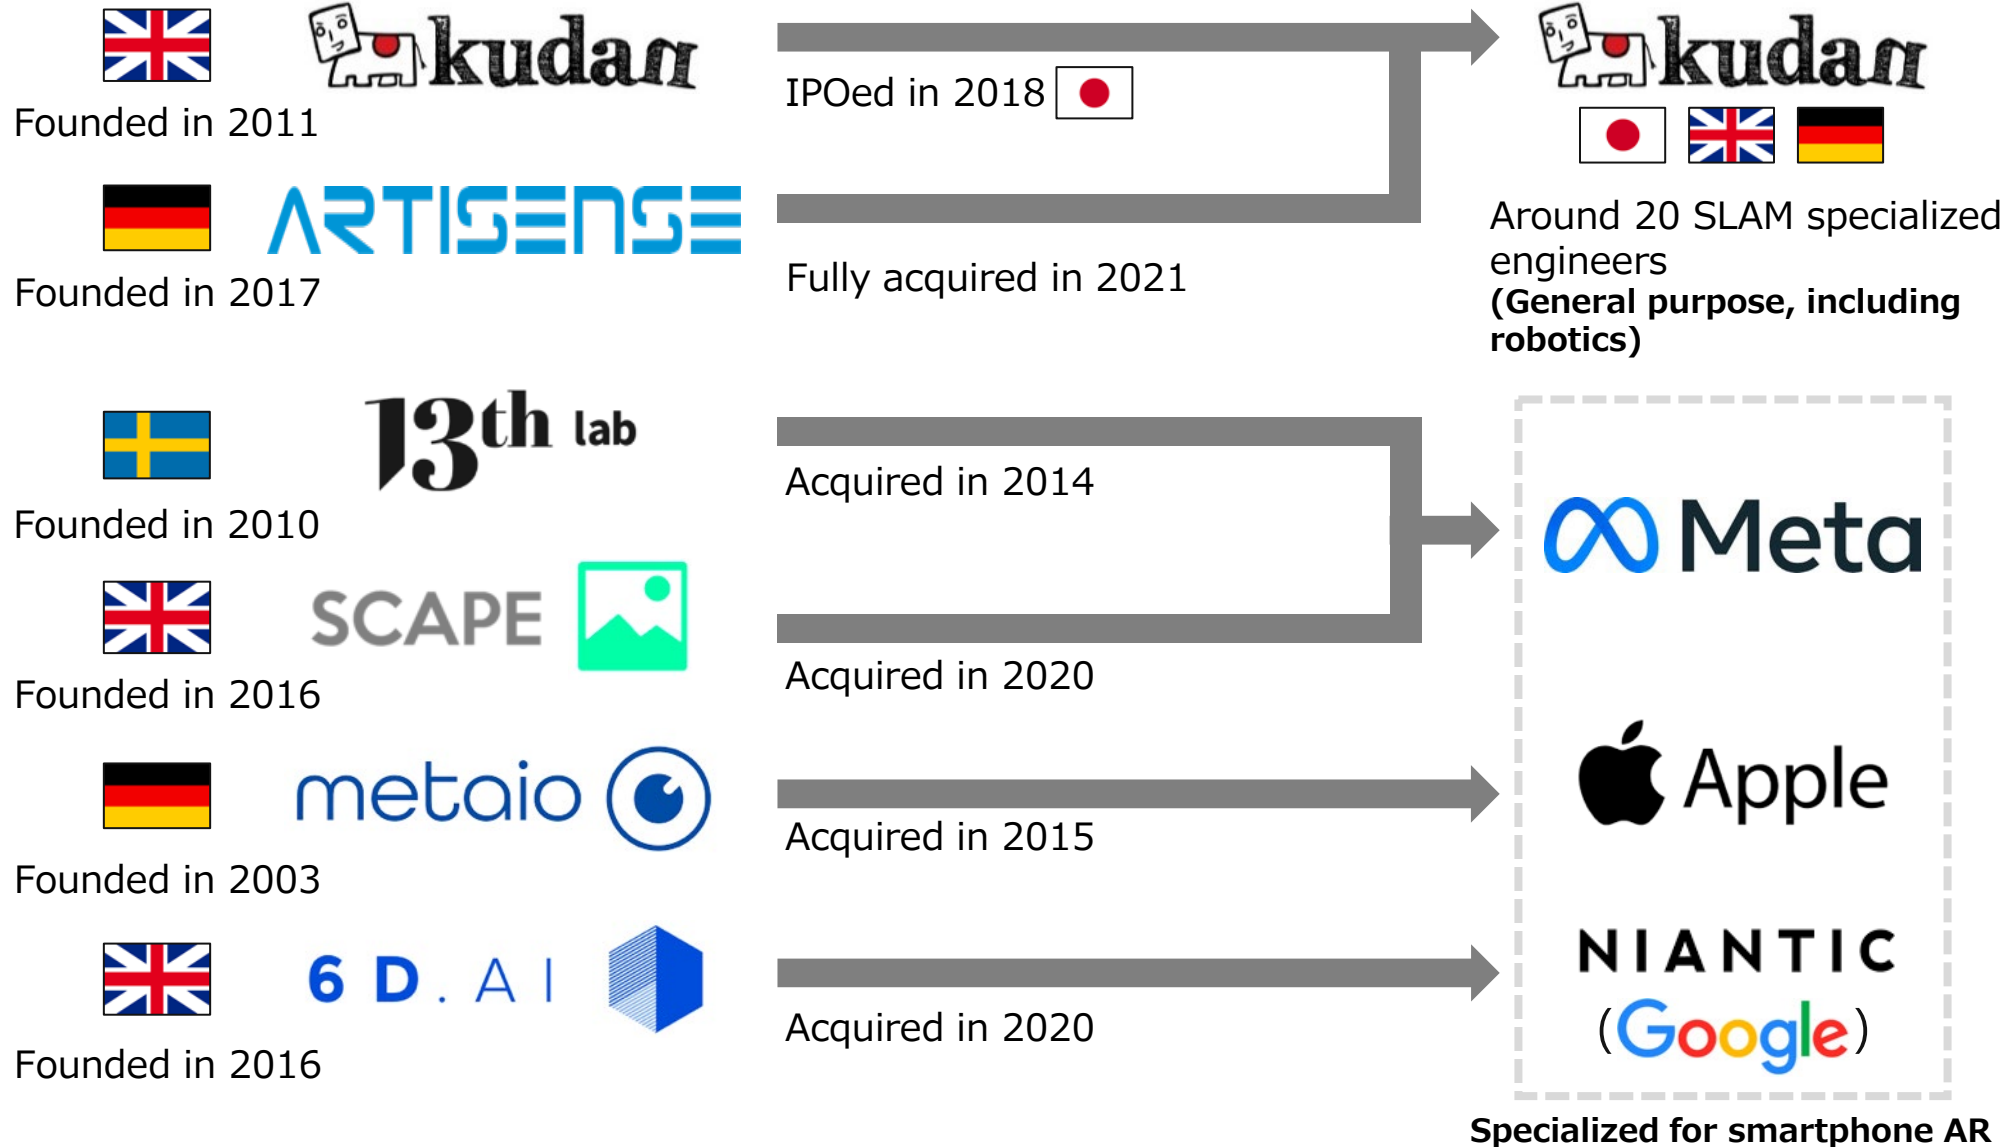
kudan

Founded in 2011

IPOed in 2018

kudan

ARTISENSE

Founded in 2017

Fully acquired in 2021

Around 20 SLAM specialized engineers
**(General purpose, including robotics)**

13th lab

Founded in 2010

Acquired in 2014

Meta

SCAPE

Founded in 2016

Acquired in 2020

metaio

Founded in 2003

Acquired in 2015

Apple

6D.AI

Founded in 2016

Acquired in 2020

NIANTIC
(Google)

**Specialized for smartphone AR**